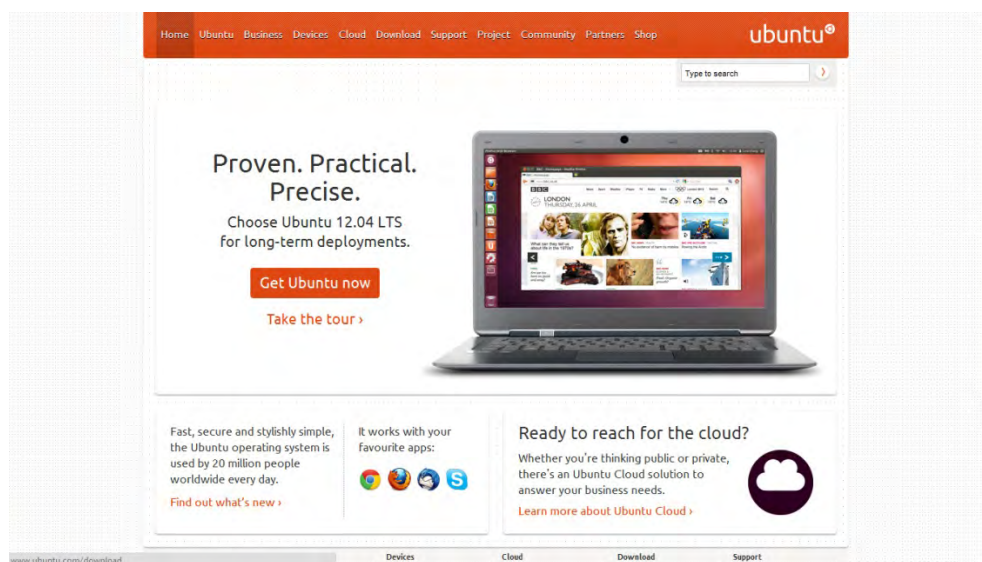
Home Ubuntu Business Devices Cloud Download Support Project Community Partners Shop

ubuntu®

Type to search

Proven. Practical. Precise.

Choose Ubuntu 12.04 LTS for long-term deployments.

Get Ubuntu now

Take the tour ›

BBC

LONDON
THURSDAY, 26 APRIL

Fast, secure and stylishly simple, the Ubuntu operating system is used by 20 million people worldwide every day.

Find out what's new ›

It works with your favourite apps:

Ready to reach for the cloud?

Whether you're thinking public or private, there's an Ubuntu Cloud solution to answer your business needs.

Learn more about Ubuntu Cloud ›

www.ubuntu.com/download

Devices Cloud Download Support